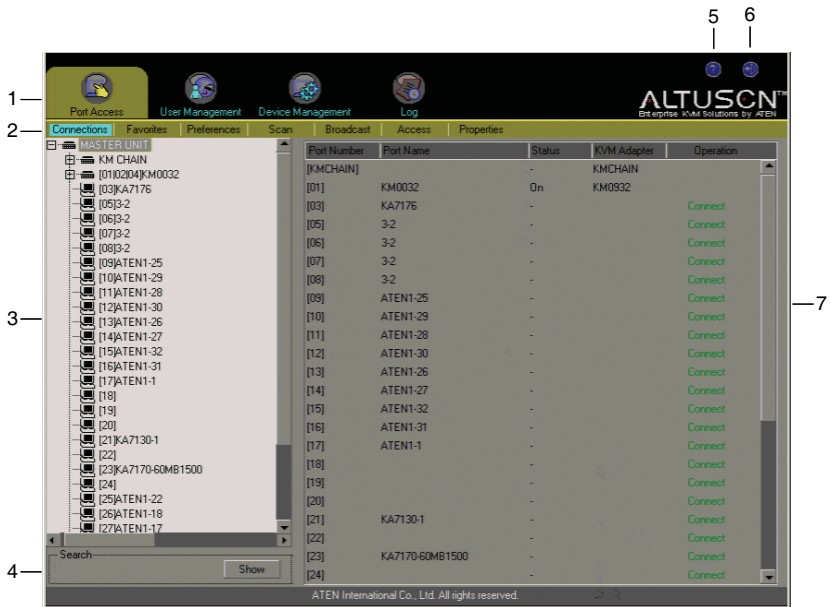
5 6

1 Port Access User Management Device Management Log ALTUSCN™ Enterprise KVM Solutions by ATEN

2 Connections Favorites Preferences Scan Broadcast Access Properties

MASTER UNIT
KM CHAIN
[01]02]04]KM0032
[03]KA7176
[05]3-2
[06]3-2
[07]3-2
[08]3-2
[09]ATEN1-25
[10]ATEN1-29
[11]ATEN1-28
[12]ATEN1-30
[13]ATEN1-26
[14]ATEN1-27
[15]ATEN1-32
[16]ATEN1-31
[17]ATEN1-1
[18]
[19]
[20]
[21]KA7130-1
[22]
[23]KA7170-60MB1500
[24]
[25]ATEN1-22
[26]ATEN1-18
[27]ATEN1-17

3

| Port Number | Port Name | Status | KVM Adapter | Operation |
|---|---|---|---|---|
| [KMCHAIN] | | - | KMCHAIN | |
| [01] | KM0032 | On | KM0932 | |
| [03] | KA7176 | - | | Connect |
| [05] | 3-2 | - | | Connect |
| [06] | 3-2 | - | | Connect |
| [07] | 3-2 | - | | Connect |
| [08] | 3-2 | - | | Connect |
| [09] | ATEN1-25 | - | | Connect |
| [10] | ATEN1-29 | - | | Connect |
| [11] | ATEN1-28 | - | | Connect |
| [12] | ATEN1-30 | - | | Connect |
| [13] | ATEN1-26 | - | | Connect |
| [14] | ATEN1-27 | - | | Connect |
| [15] | ATEN1-32 | - | | Connect |
| [16] | ATEN1-31 | - | | Connect |
| [17] | ATEN1-1 | - | | Connect |
| [18] | | - | | Connect |
| [19] | | - | | Connect |
| [20] | | - | | Connect |
| [21] | KA7130-1 | - | | Connect |
| [22] | | - | | Connect |
| [23] | KA7170-60MB1500 | - | | Connect |
| [24] | | - | | Connect |

7

4 Search Show

ATEN International Co., Ltd. All rights reserved.